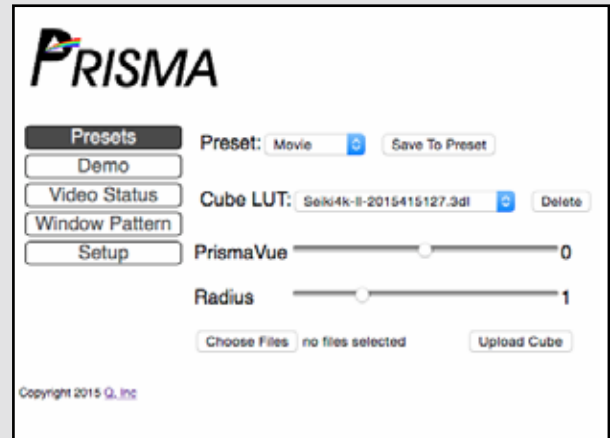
PRISMA

Presets
Demo
Video Status
Window Pattern
Setup

Preset: Movie
Save To Preset

Cube LUT: Seiki4k-II-2015415127.3dl
Delete

PrismaVue 0

Radius 1

Choose Files no files selected
Upload Cube

Copyright 2015 Q. Inc